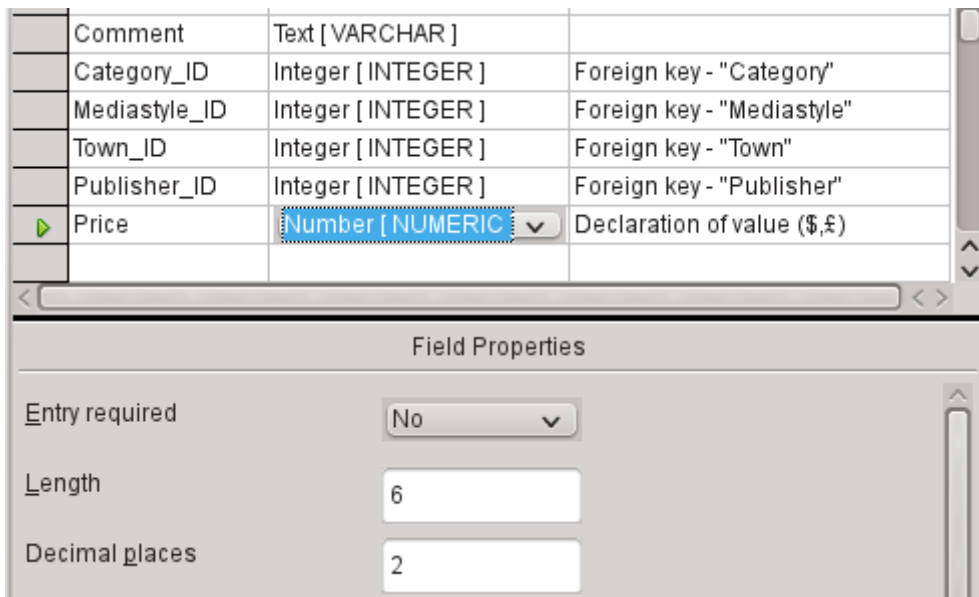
| Comment | Text [ VARCHAR ] | |
|---|---|---|
| Category_ID | Integer [ INTEGER ] | Foreign key - "Category" |
| Mediastyle_ID | Integer [ INTEGER ] | Foreign key - "Mediastyle" |
| Town_ID | Integer [ INTEGER ] | Foreign key - "Town" |
| Publisher_ID | Integer [ INTEGER ] | Foreign key - "Publisher" |
| Price | Number [ NUMERIC | Declaration of value ($,£) |

Field Properties

Entry required No

Length 6

Decimal places 2